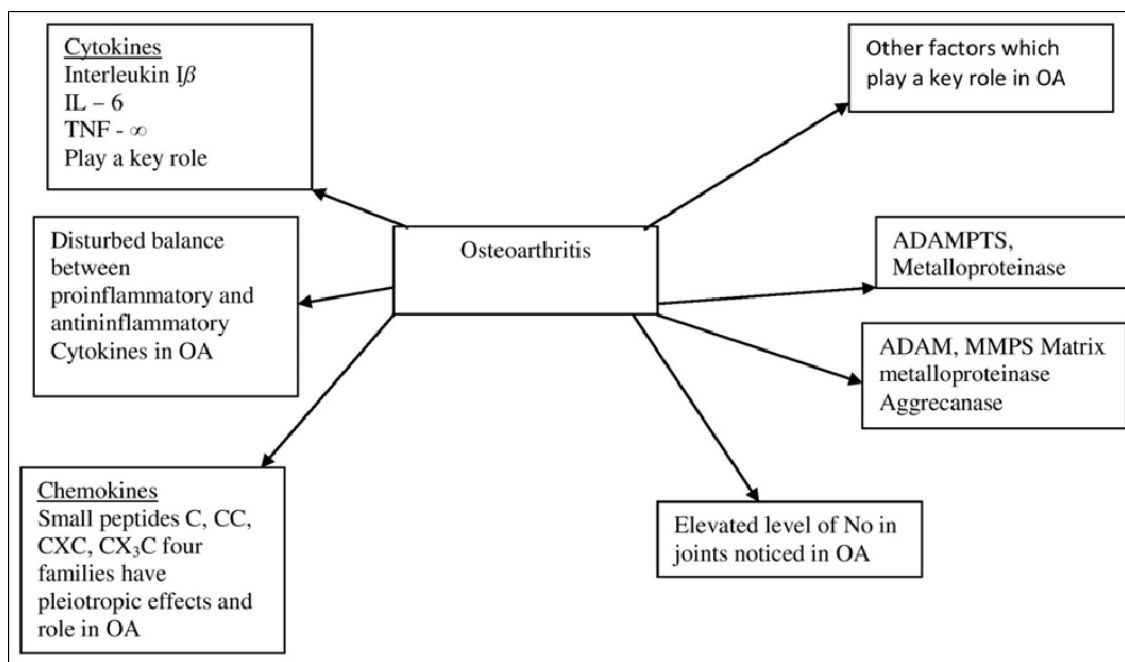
Cytokines
Interleukin I$\beta$
IL – 6
TNF - $\infty$
Play a key role

Other factors which play a key role in OA

Disturbed balance between proinflammatory and antininflammatory Cytokines in OA

Osteoarthritis

ADAMPTS, Metalloproteinase

ADAM, MMPS Matrix metalloproteinase Aggrecanase

Chemokines
Small peptides C, CC, CXC, $CX_3C$ four families have pleiotropic effects and role in OA

Elevated level of No in joints noticed in OA